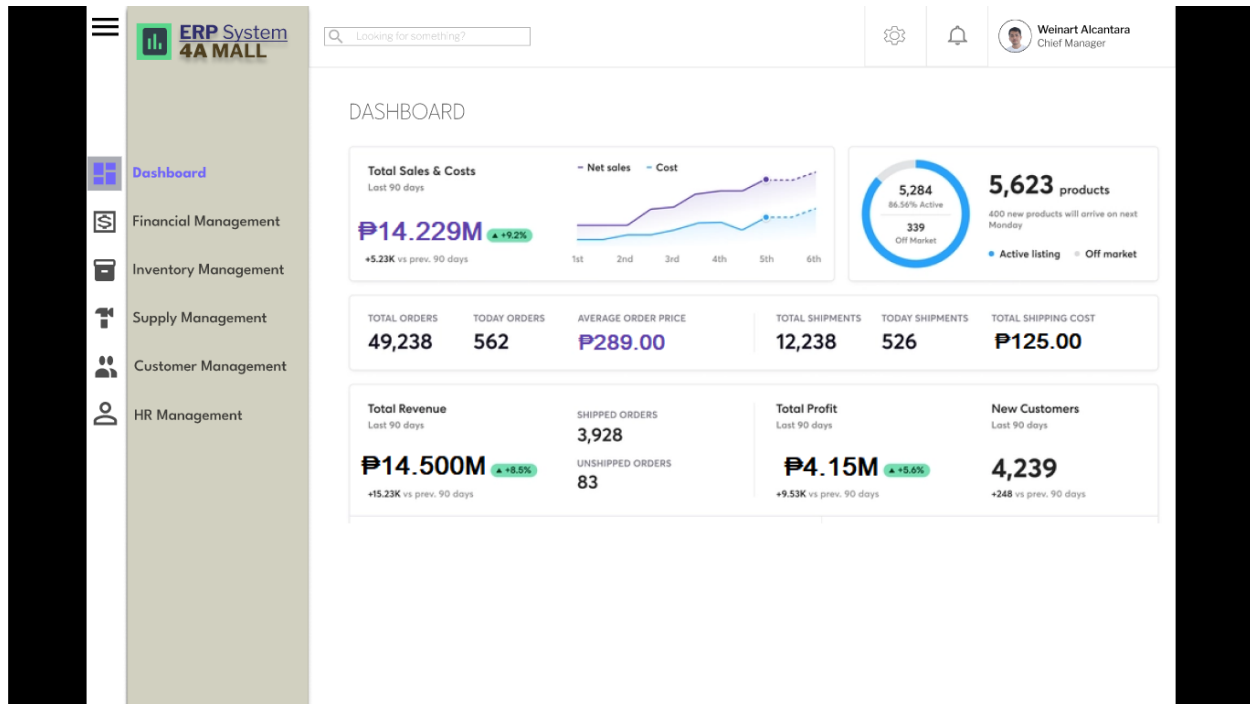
ERP System
4A MALL

Looking for something?

Weinart Alcantara
Chief Manager

Dashboard
Financial Management
Inventory Management
Supply Management
Customer Management
HR Management

DASHBOARD

Total Sales & Costs
Last 90 days
₱14.229M ▲ +9.2%
+5.23K vs prev. 90 days

Net sales
Cost
1st 2nd 3rd 4th 5th 6th

5,284
86.56% Active
339
Off Market

5,623 products
400 new products will arrive on next Monday
Active listing
Off market

| TOTAL ORDERS | TODAY ORDERS | AVERAGE ORDER PRICE | TOTAL SHIPMENTS | TODAY SHIPMENTS | TOTAL SHIPPING COST |
|---|---|---|---|---|---|
| 49,238 | 562 | ₱289.00 | 12,238 | 526 | ₱125.00 |

Total Revenue
Last 90 days
₱14.500M ▲ +8.5%
+15.23K vs prev. 90 days

SHIPPED ORDERS
3,928
UNSHIPPED ORDERS
83

Total Profit
Last 90 days
₱4.15M ▲ +5.6%
+9.53K vs prev. 90 days

New Customers
Last 90 days
4,239
+248 vs prev. 90 days